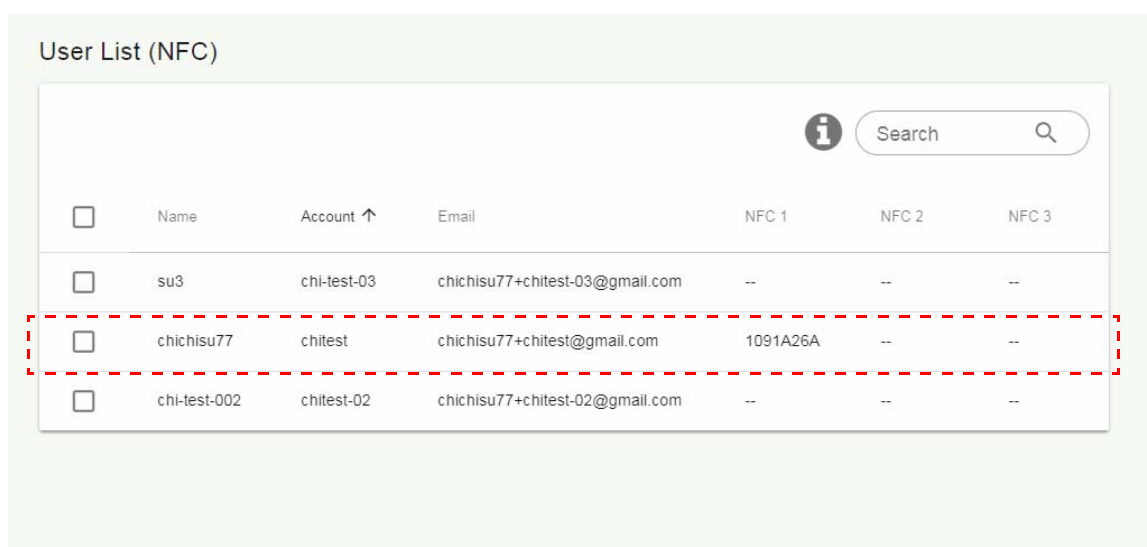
User List (NFC)

Search

| Name | Account ↑ | Email | NFC 1 | NFC 2 | NFC 3 |
|---|---|---|---|---|---|
| su3 | chi-test-03 | chichisu77+chitest-03@gmail.com | -- | -- | -- |
| chichisu77 | chitest | chichisu77+chitest@gmail.com | 1091A26A | -- | -- |
| chi-test-002 | chitest-02 | chichisu77+chitest-02@gmail.com | -- | -- | -- |